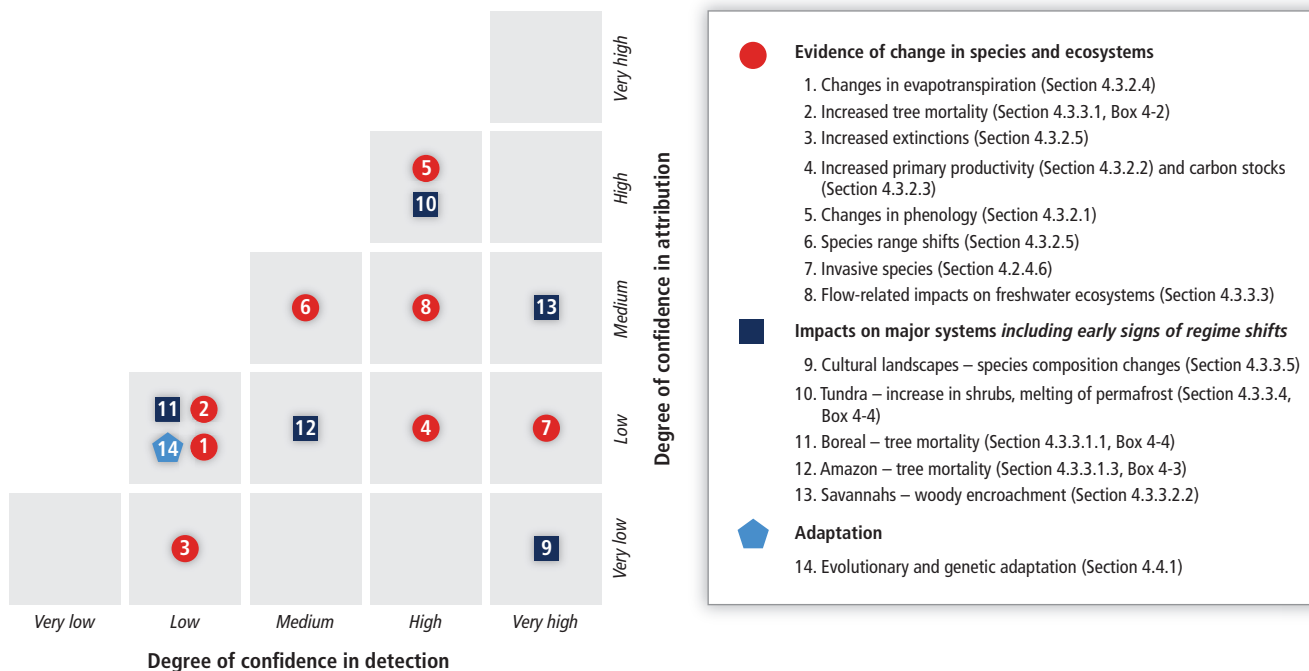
Very high

5
10
High

6 8 13
Medium

11 2
14 1
12 4 7
Low

3 9
Very low

Degree of confidence in attribution

Very low Low Medium High Very high

Degree of confidence in detection

Evidence of change in species and ecosystems
1. Changes in evapotranspiration (Section 4.3.2.4)
2. Increased tree mortality (Section 4.3.3.1, Box 4-2)
3. Increased extinctions (Section 4.3.2.5)
4. Increased primary productivity (Section 4.3.2.2) and carbon stocks (Section 4.3.2.3)
5. Changes in phenology (Section 4.3.2.1)
6. Species range shifts (Section 4.3.2.5)
7. Invasive species (Section 4.2.4.6)
8. Flow-related impacts on freshwater ecosystems (Section 4.3.3.3)

Impacts on major systems *including early signs of regime shifts*
9. Cultural landscapes – species composition changes (Section 4.3.3.5)
10. Tundra – increase in shrubs, melting of permafrost (Section 4.3.3.4, Box 4-4)
11. Boreal – tree mortality (Section 4.3.3.1.1, Box 4-4)
12. Amazon – tree mortality (Section 4.3.3.1.3, Box 4-3)
13. Savannahs – woody encroachment (Section 4.3.3.2.2)

Adaptation
14. Evolutionary and genetic adaptation (Section 4.4.1)